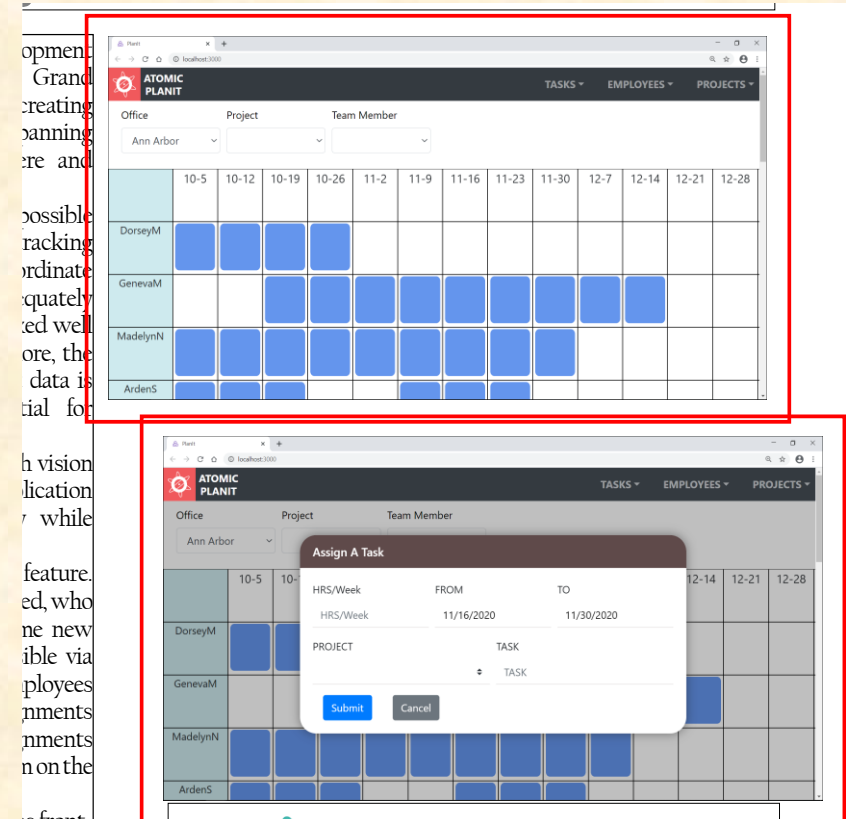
opment
Grand
creating
panning
ere and

possible
racking
ordinate
equately
ked well
ore, the
data is
tial for

h vision
plication
while

feature.
ed, who
ne new
sible via
ployees
nments
nments
n on the

Planit
localhost:3000
ATOMIC PLANIT
TASKS ▾ EMPLOYEES ▾ PROJECTS ▾
Office
Project
Team Member
Ann Arbor

| | 10-5 | 10-12 | 10-19 | 10-26 | 11-2 | 11-9 | 11-16 | 11-23 | 11-30 | 12-7 | 12-14 | 12-21 | 12-28 |
|---|---|---|---|---|---|---|---|---|---|---|---|---|---|
| DorseyM | | | | | | | | | | | | | |
| GenevaM | | | | | | | | | | | | | |
| MadelynN | | | | | | | | | | | | | |
| ArdenS | | | | | | | | | | | | | |

Planit
localhost:3000
ATOMIC PLANIT
TASKS ▾ EMPLOYEES ▾ PROJECTS ▾
Office
Project
Team Member
Ann Arbor

Assign A Task
HRS/Week
FROM
TO
HRS/Week
11/16/2020
11/30/2020
PROJECT
TASK
TASK
Submit
Cancel

| | 10-5 | 10- | | | | | | | | | 12-14 | 12-21 | 12-28 |
|---|---|---|---|---|---|---|---|---|---|---|---|---|---|
| DorseyM | | | | | | | | | | | | | |
| GenevaM | | | | | | | | | | | | | |
| MadelynN | | | | | | | | | | | | | |
| ArdenS | | | | | | | | | | | | | |